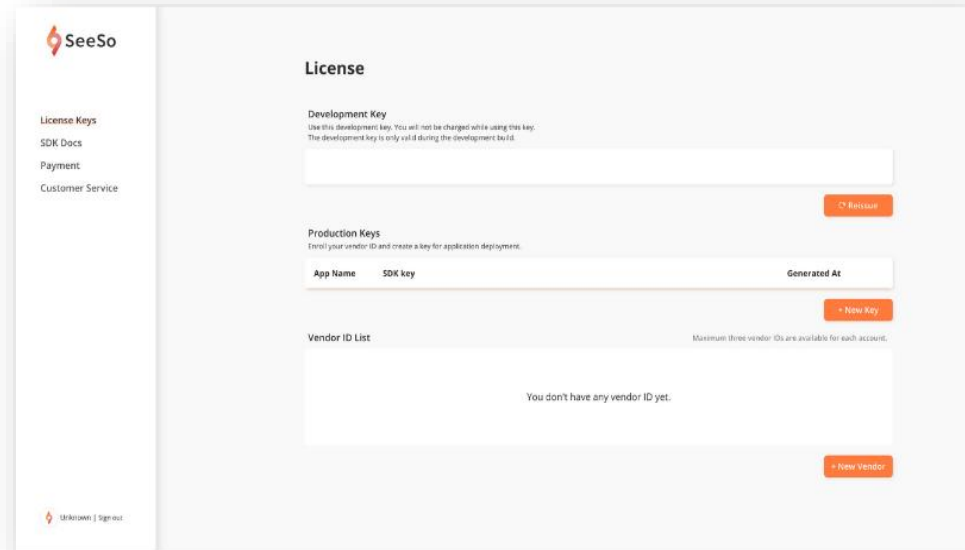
SeeSo

License Keys
SDK Docs
Payment
Customer Service

Unknown | Sign out

License

Development Key
Use this development key. You will not be charged while using this key.
The development key is only valid during the development build.

⟳ Reissue

Production Keys
Enroll your vendor ID and create a key for application deployment.

| App Name | SDK key | Generated At |
|---|---|---|

+ New Key

Vendor ID List
Maximum three vendor IDs are available for each account.

You don't have any vendor ID yet.

+ New Vendor